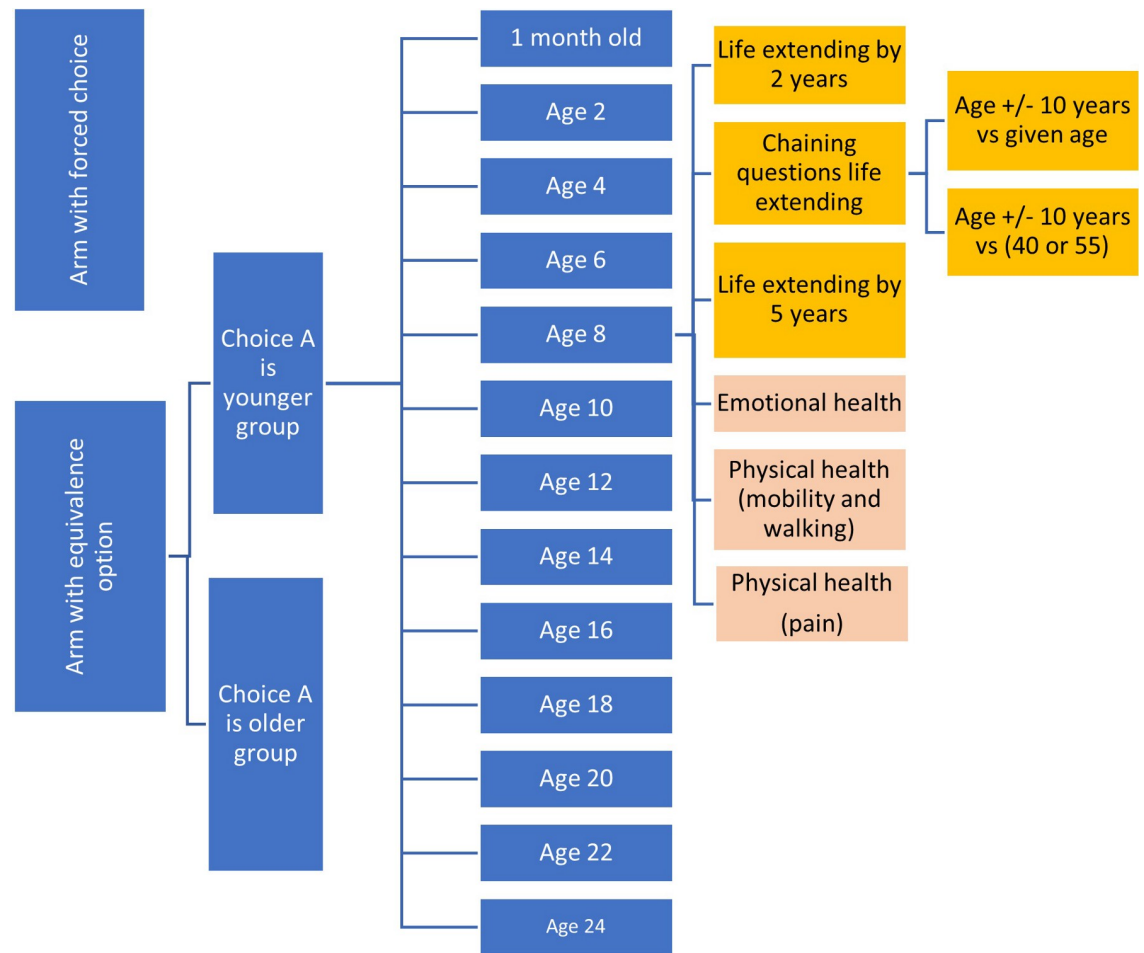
Arm with forced choice

Arm with equivalence option

Choice A is younger group

Choice A is older group

1 month old

Age 2

Age 4

Age 6

Age 8

Age 10

Age 12

Age 14

Age 16

Age 18

Age 20

Age 22

Age 24

Life extending by 2 years

Chaining questions life extending

Life extending by 5 years

Emotional health

Physical health (mobility and walking)

Physical health (pain)

Age +/- 10 years vs given age

Age +/- 10 years vs (40 or 55)